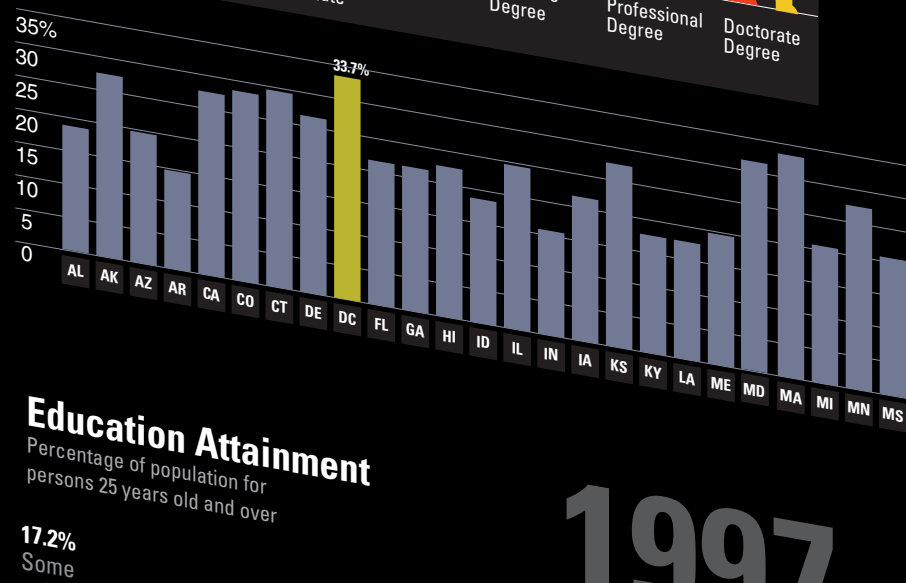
Degree

Professional Degree

Doctorate Degree

35%
30
25
20
15
10
5
0

33.7%

AL AK AZ AR CA CO CT DE DC FL GA HI ID IL IN IA KS KY LA ME MD MA MI MN MS

Education Attainment
Percentage of population for persons 25 years old and over

17.2%
Some

1997